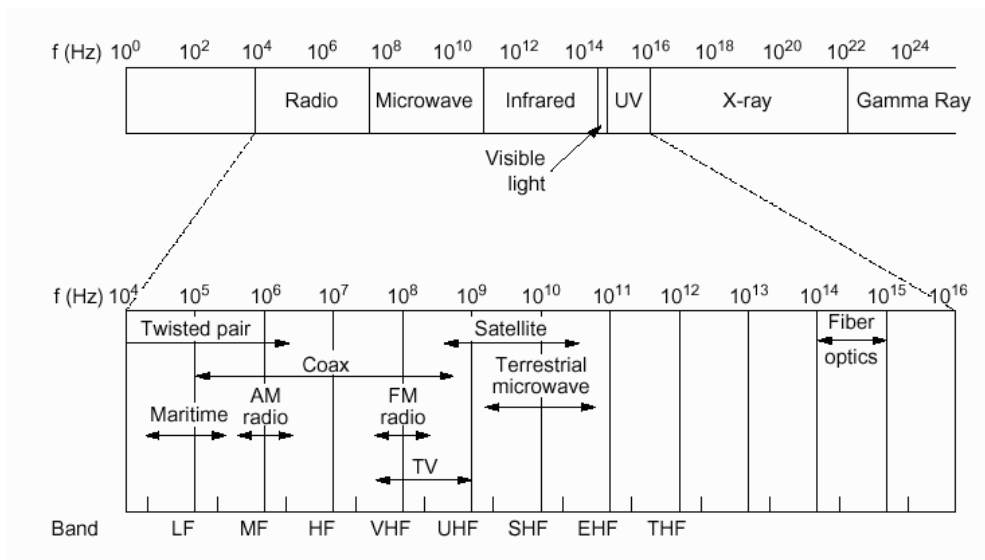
f (Hz) $10^0$ $10^2$ $10^4$ $10^6$ $10^8$ $10^{10}$ $10^{12}$ $10^{14}$ $10^{16}$ $10^{18}$ $10^{20}$ $10^{22}$ $10^{24}$

Radio Microwave Infrared UV X-ray Gamma Ray

Visible light

f (Hz) $10^4$ $10^5$ $10^6$ $10^7$ $10^8$ $10^9$ $10^{10}$ $10^{11}$ $10^{12}$ $10^{13}$ $10^{14}$ $10^{15}$ $10^{16}$

Twisted pair

Satellite

Fiber optics

Coax

Terrestrial microwave

Maritime

AM radio

FM radio

TV

Band LF MF HF VHF UHF SHF EHF THF